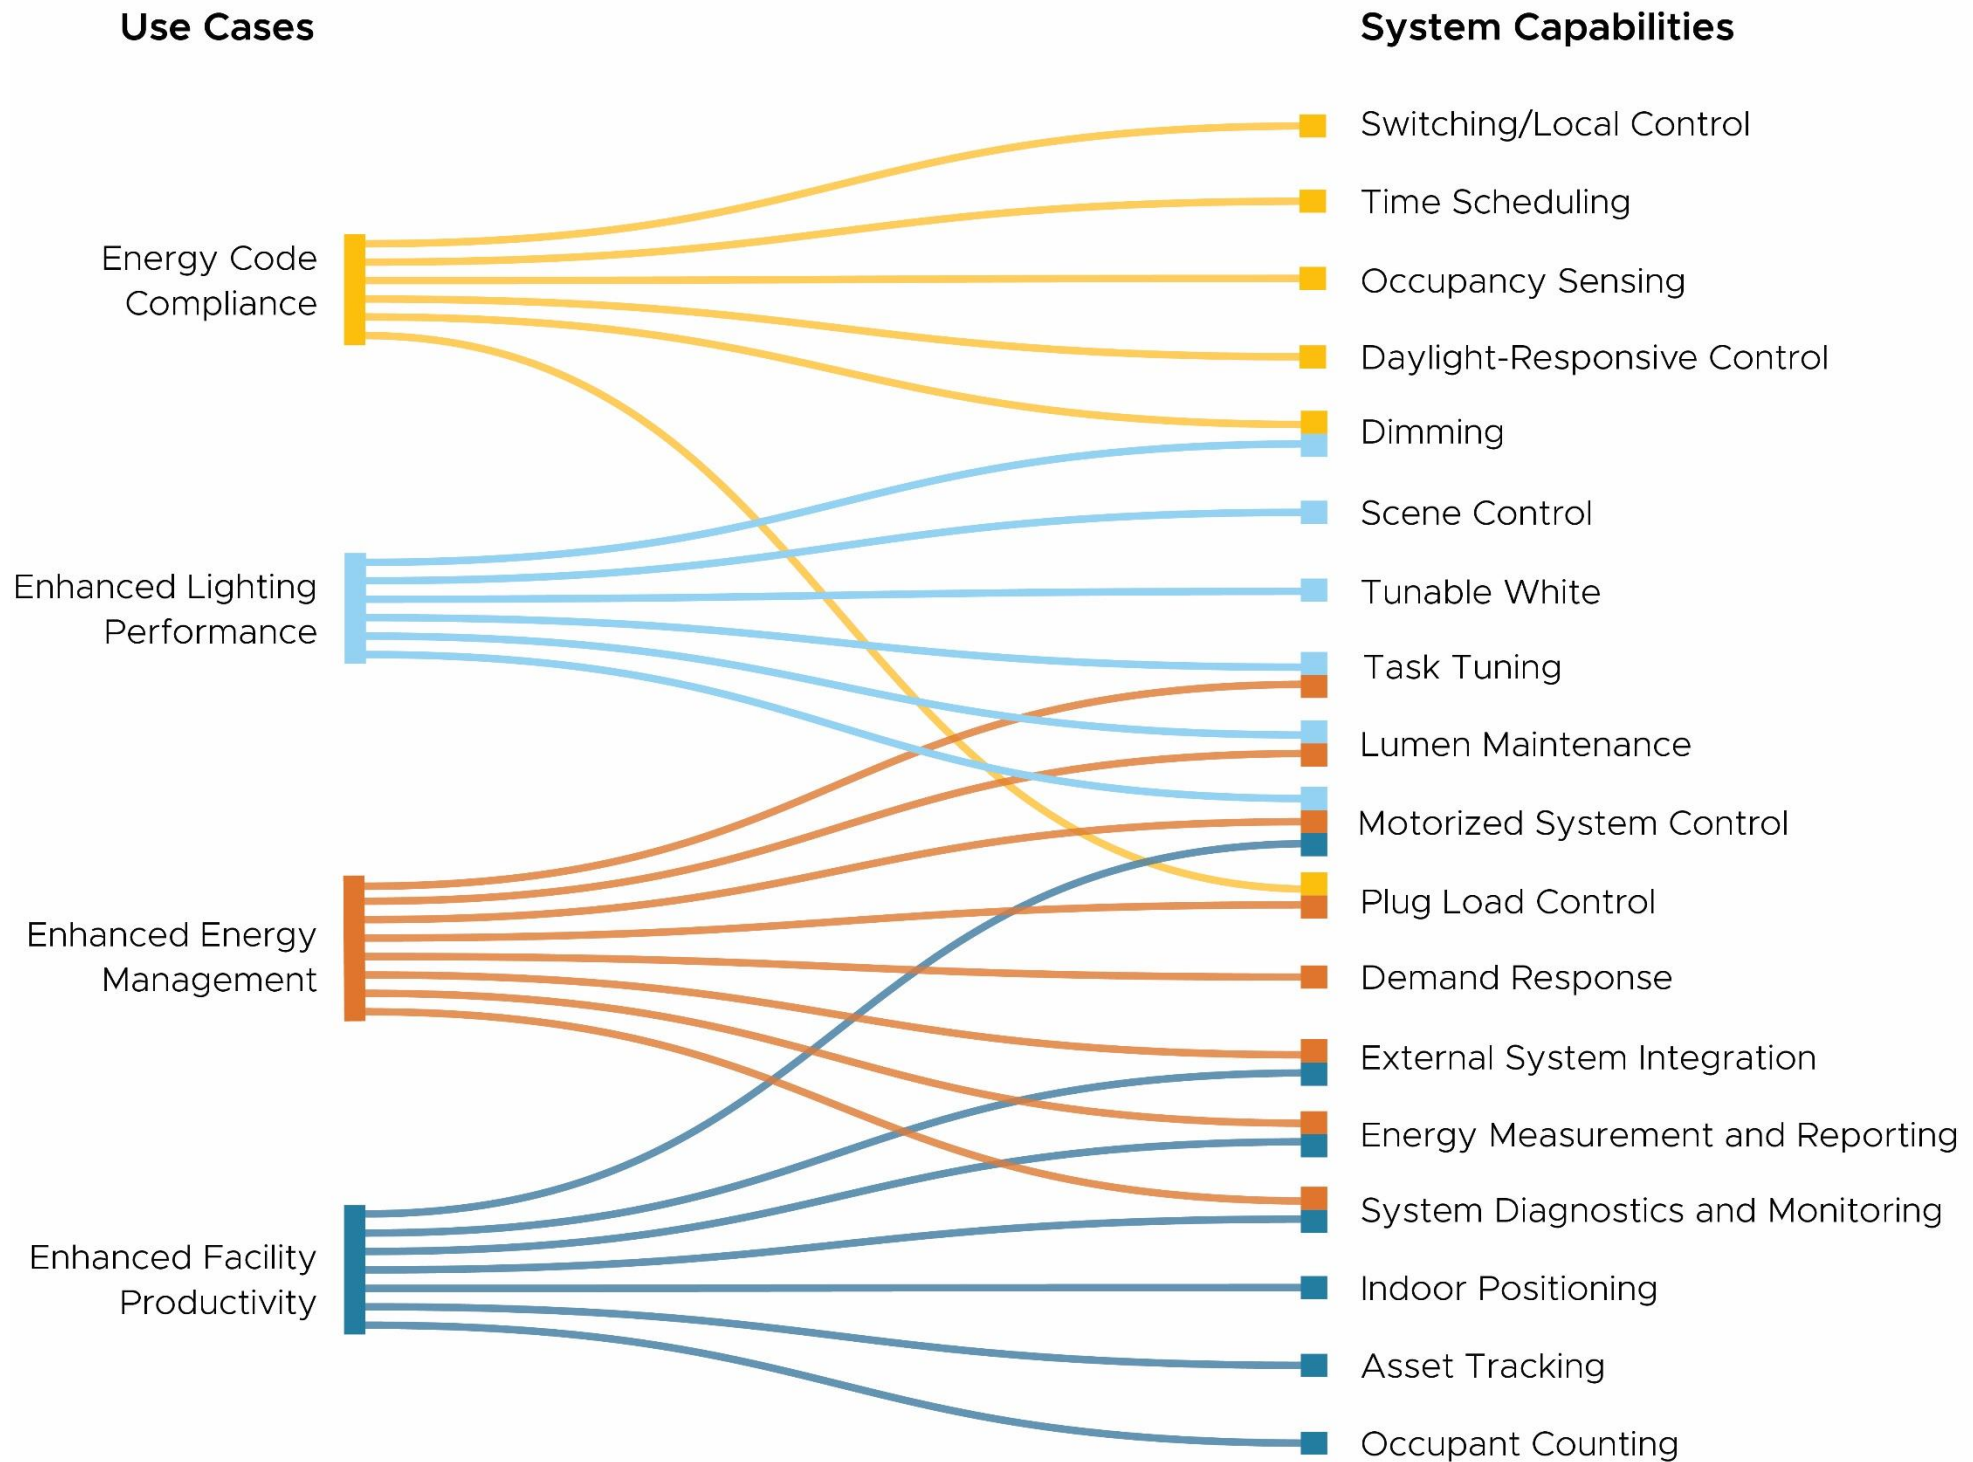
Use Cases

System Capabilities

Energy Code Compliance

Enhanced Lighting Performance

Enhanced Energy Management

Enhanced Facility Productivity

Switching/Local Control

Time Scheduling

Occupancy Sensing

Daylight-Responsive Control

Dimming

Scene Control

Tunable White

Task Tuning

Lumen Maintenance

Motorized System Control

Plug Load Control

Demand Response

External System Integration

Energy Measurement and Reporting

System Diagnostics and Monitoring

Indoor Positioning

Asset Tracking

Occupant Counting